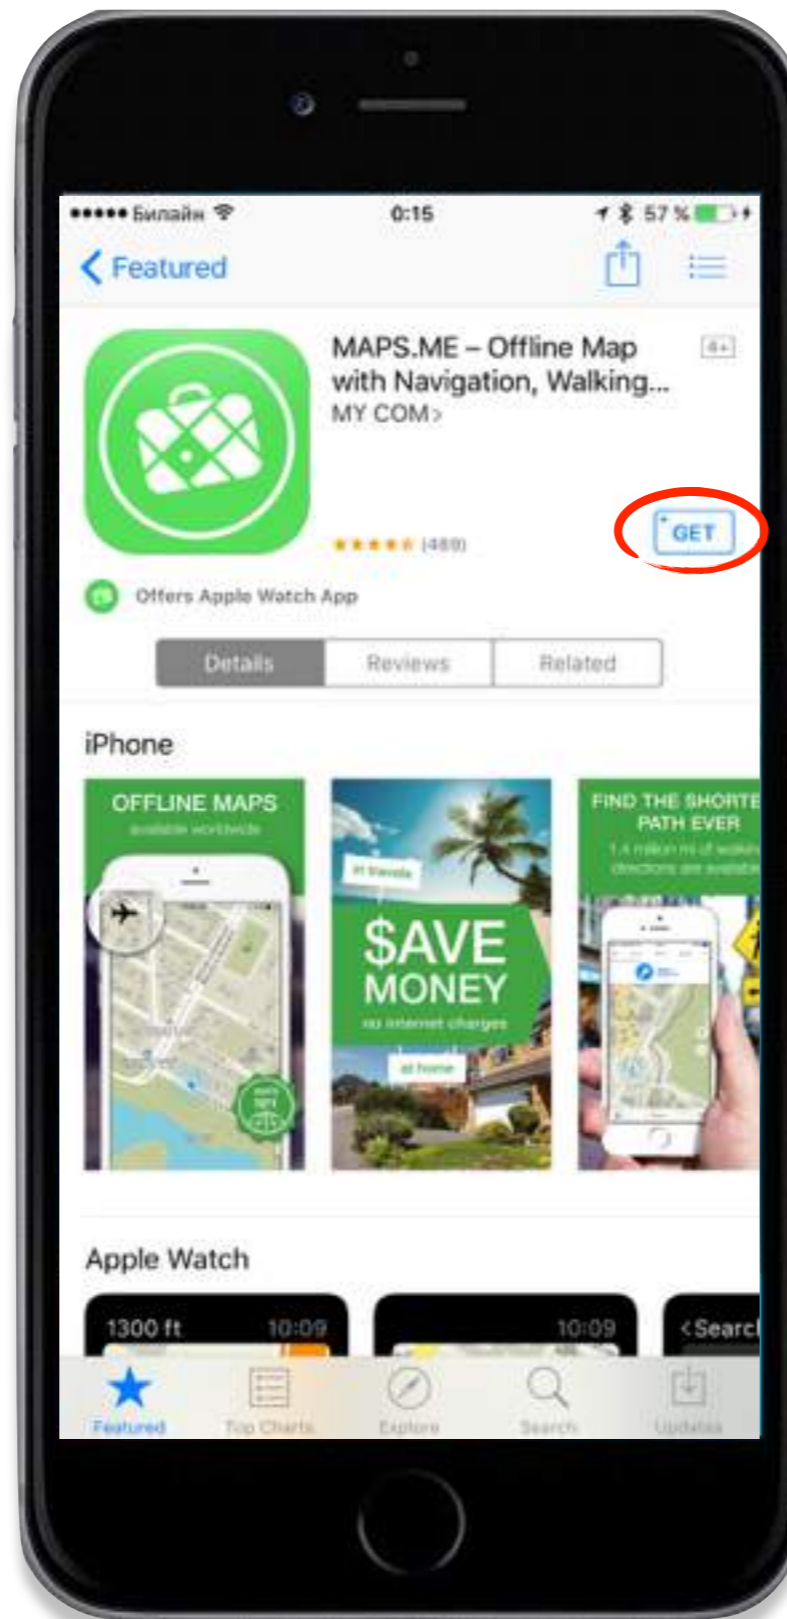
●●●●● Билайн 0:15 57 %

< Featured

MAPS.ME – Offline Map with Navigation, Walking...
MY COM >

4+

★★★★★ (469)

GET

Offers Apple Watch App

Details | Reviews | Related

iPhone

OFFLINE MAPS
available worldwide

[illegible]

$AVE MONEY
no internet charges

at home

FIND THE SHORTE PATH EVER
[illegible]

Apple Watch

1300 ft 10:09

10:09

< Searc

Featured | Top Charts | Explore | Search | Updates